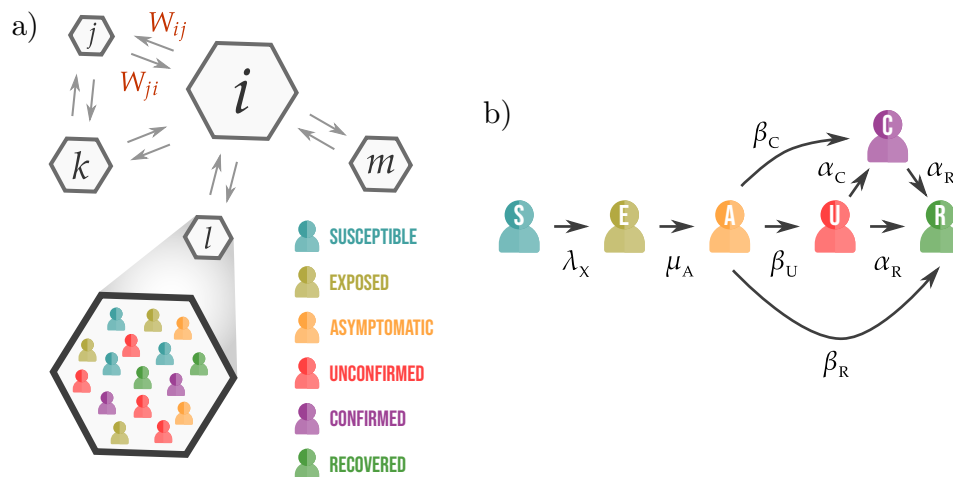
a)

$j$

$W_{ij}$

$W_{ji}$

$i$

$k$

$m$

$l$

SUSCEPTIBLE

EXPOSED

ASYMPTOMATIC

UNCONFIRMED

CONFIRMED

RECOVERED

b)

S

$\lambda_X$

E

$\mu_A$

A

$\beta_C$

$\beta_U$

U

C

$\alpha_C$

$\alpha_R$

$\alpha_R$

R

$\beta_R$